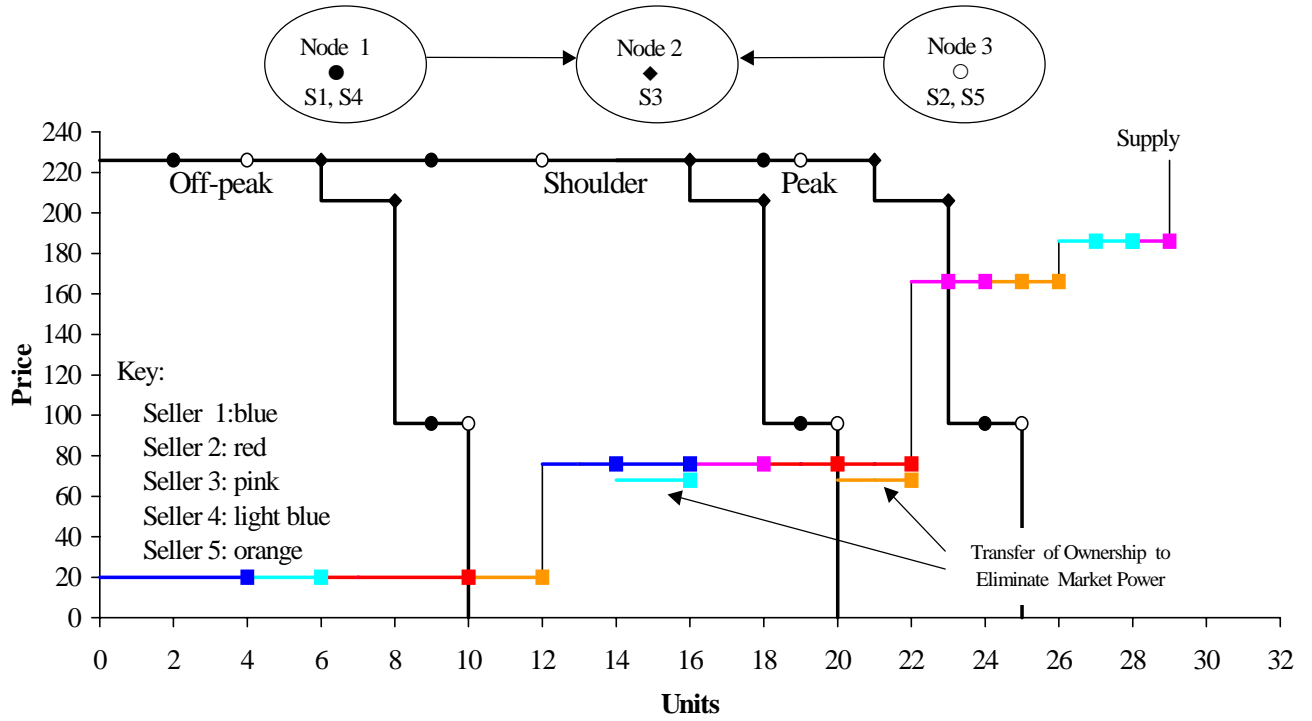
Node 1
S1, S4

Node 2
S3

Node 3
S2, S5

Supply

Off-peak

Shoulder

Peak

Key:
Seller 1:blue
Seller 2: red
Seller 3: pink
Seller 4: light blue
Seller 5: orange

Transfer of Ownership to Eliminate Market Power

Price

240
220
200
180
160
140
120
100
80
60
40
20
0

0 2 4 6 8 10 12 14 16 18 20 22 24 26 28 30 32

Units